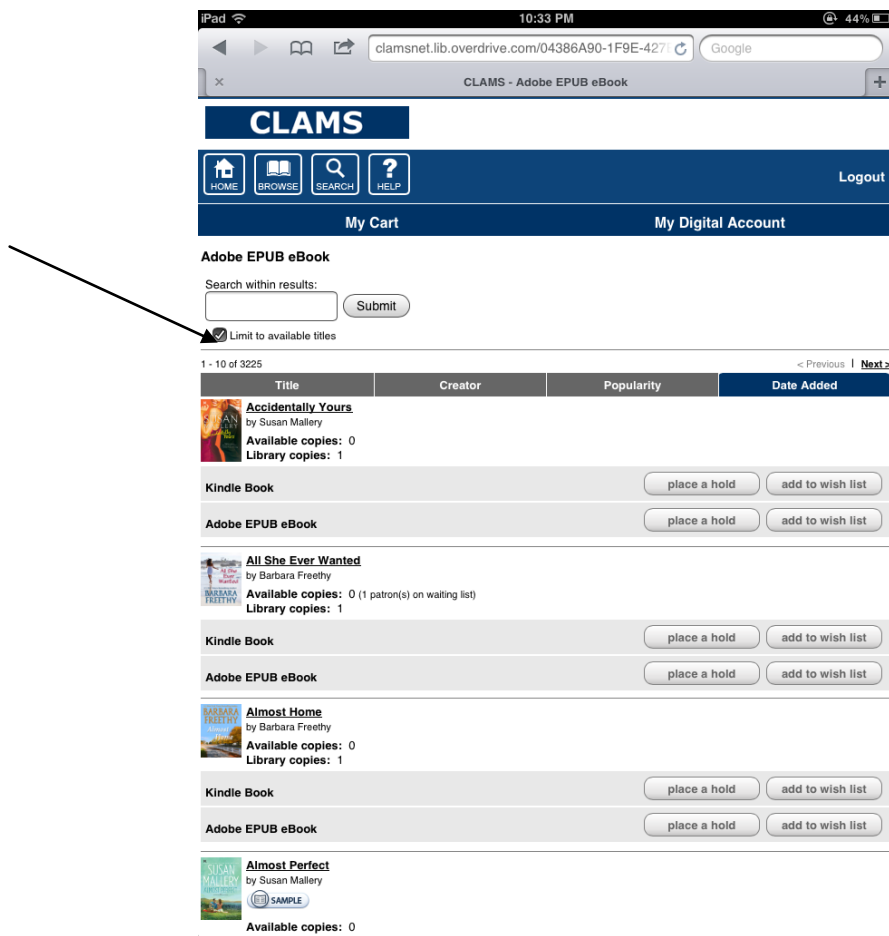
iPad 10:33 PM 44%

clamsnet.lib.overdrive.com/04386A90-1F9E-427 Google

× CLAMS - Adobe EPUB eBook +

CLAMS

HOME BROWSE SEARCH HELP Logout

My Cart My Digital Account

Adobe EPUB eBook

Search within results:

Submit

Limit to available titles

1 - 10 of 3225 < Previous | Next >

| Title | Creator | Popularity | Date Added |
|---|---|---|---|

SUSAN MALLERY

Accidentally Yours
by Susan Mallery
Available copies: 0
Library copies: 1

Kindle Book place a hold add to wish list

Adobe EPUB eBook place a hold add to wish list

All She Ever Wanted BARBARA FREETHY

All She Ever Wanted
by Barbara Freethy
Available copies: 0 (1 patron(s) on waiting list)
Library copies: 1

Kindle Book place a hold add to wish list

Adobe EPUB eBook place a hold add to wish list

BARBARA FREETHY

Almost Home
by Barbara Freethy
Available copies: 0
Library copies: 1

Kindle Book place a hold add to wish list

Adobe EPUB eBook place a hold add to wish list

SUSAN MALLERY

Almost Perfect
by Susan Mallery
SAMPLE
Available copies: 0